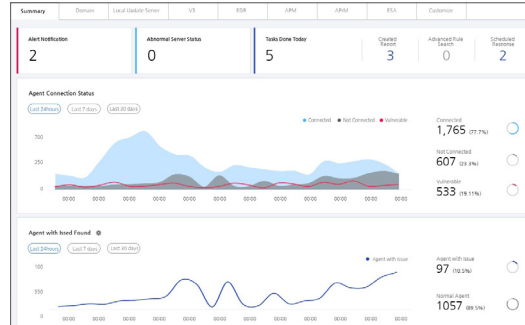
Summary | Domain | Local Update Server | VS | EDR | APM | APM | ESA | Customize

Alert Notification
2

Abnormal Server Status
0

Tasks Done Today
5

Created Report
3

Advanced Rule Search
0

Scheduled Response
2

Agent Connection Status

Last 24hours | Last 7 days | Last 30 days

Connected ● Not Connected ● Vulnerable

700
350
0

00:00 00:00 00:00 00:00 00:00 00:00 00:00 00:00 00:00 00:00 00:00 00:00 00:00 00:00

Connected
1,765 (77.7%)

Not Connected
607 (23.3%)

Vulnerable
533 (19.11%)

Agent with Issed Found

Last 24hours | Last 7 days | Last 30 days

Agent with Issue

100
350
0

00:00 00:00 00:00 00:00 00:00 00:00 00:00 00:00 00:00 00:00 00:00 00:00 00:00 00:00

Agent with Issue
97 (10.5%)

Normal Agent
1057 (89.5%)